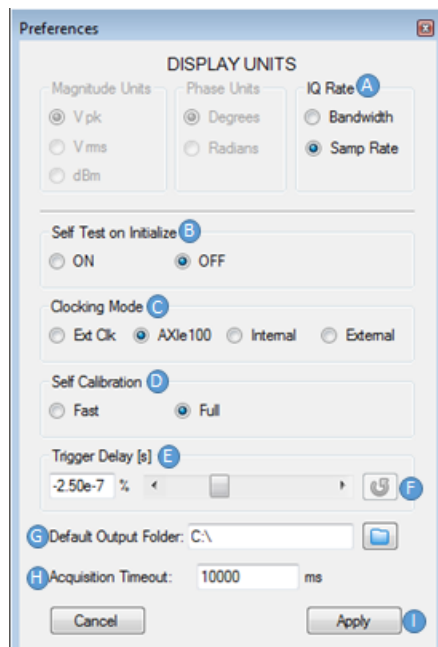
Preferences

DISPLAY UNITS

Magnitude Units
V pk
V rms
dBm

Phase Units
Degrees
Radians

IQ Rate A
Bandwidth
Samp Rate

Self Test on Initialize B
ON
OFF

Clocking Mode C
Ext Clk
AXIe100
Internal
External

Self Calibration D
Fast
Full

Trigger Delay [s] E
-2.50e-7 %
F

G Default Output Folder: C:\

H Acquisition Timeout: 10000 ms

Cancel
Apply I